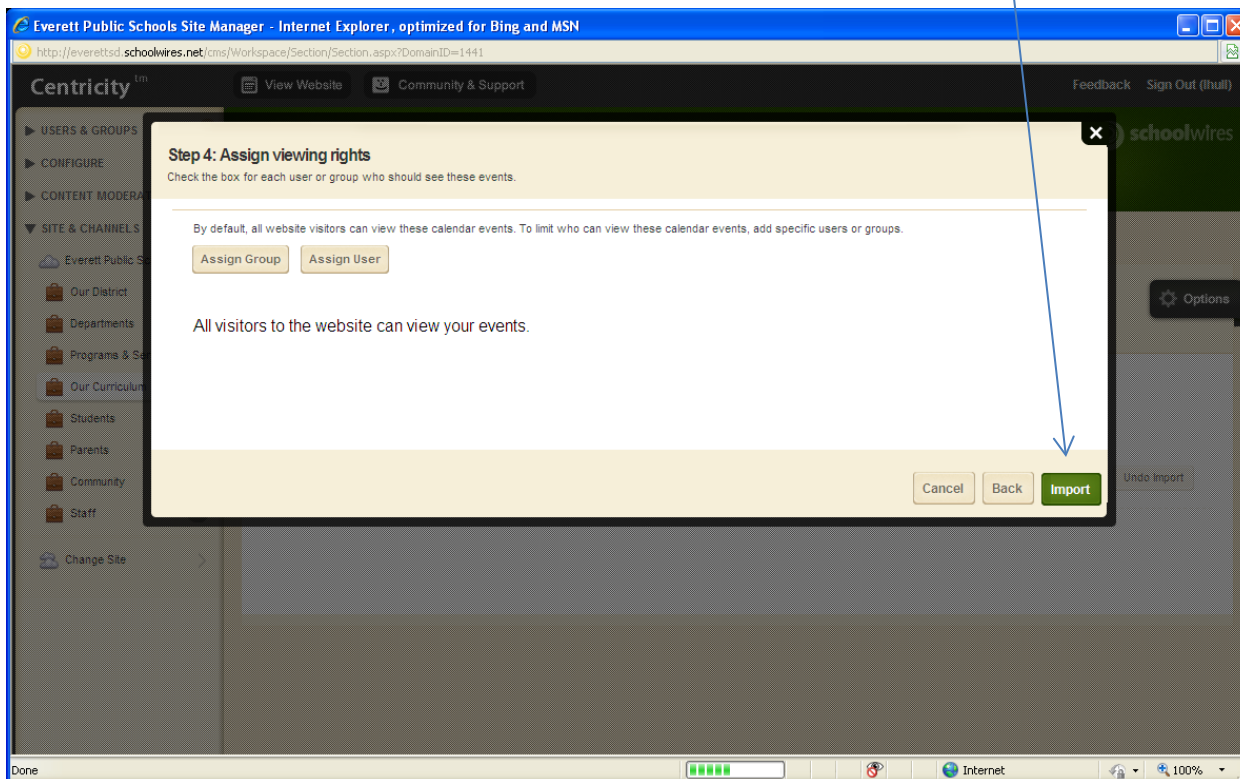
Everett Public Schools Site Manager - Internet Explorer, optimized for Bing and MSN

http://everettsd.schoolwires.net/cms/Workspace/Section/Section.aspx?DomainID=1441

Centricity™

View Website

Community & Support

Feedback

Sign Out (lhull)

USERS & GROUPS

CONFIGURE

CONTENT MODERA

SITE & CHANNELS

Everett Public S

Our District

Departments

Programs & Se

Our Curriculum

Students

Parents

Community

Staff

Change Site

schoolwires

Options

Undo Import

Step 4: Assign viewing rights

Check the box for each user or group who should see these events.

By default, all website visitors can view these calendar events. To limit who can view these calendar events, add specific users or groups.

Assign Group

Assign User

All visitors to the website can view your events.

Cancel

Back

Import

Done

Internet

100%